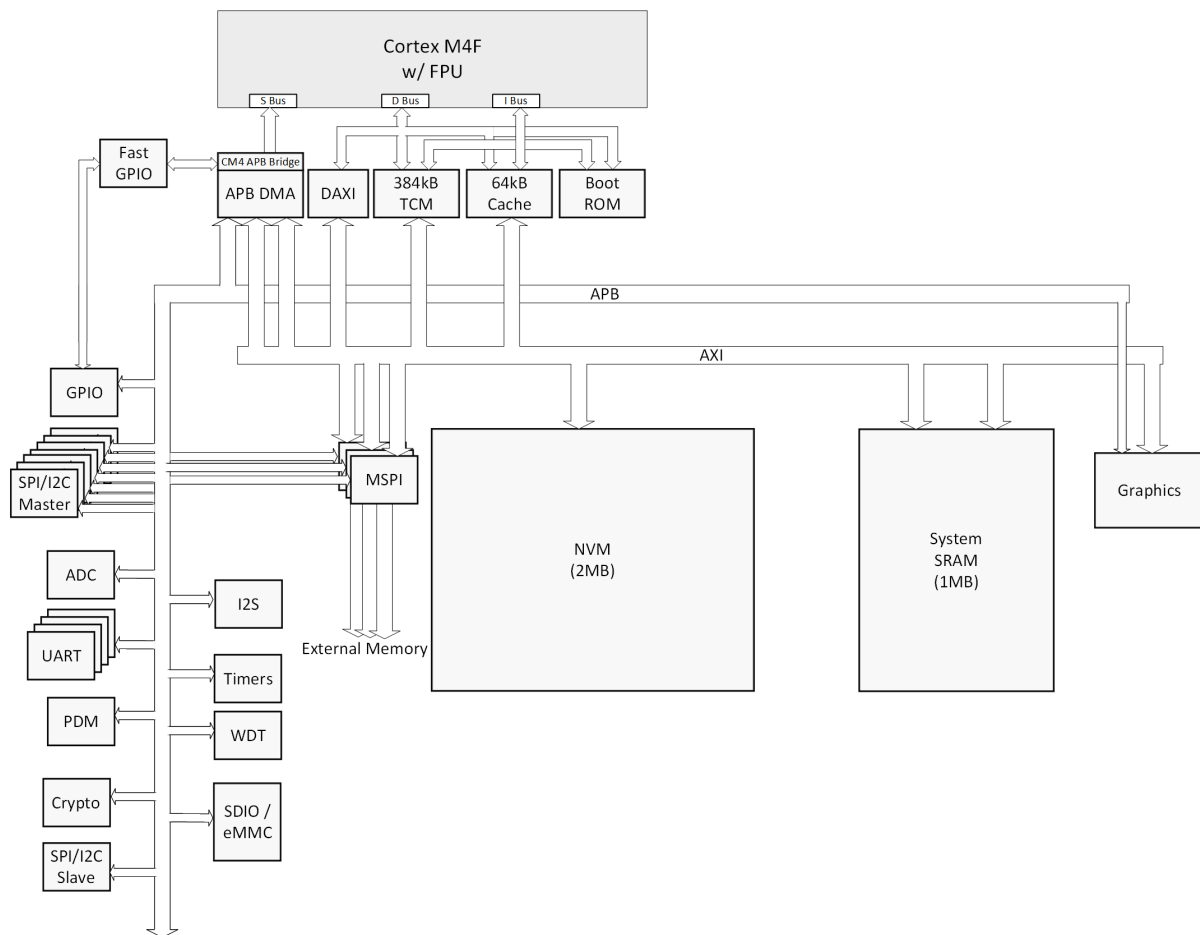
Cortex M4F
w/ FPU

S Bus

D Bus

I Bus

Fast GPIO

CM4 APB Bridge

APB DMA

DAXI

384kB TCM

64kB Cache

Boot ROM

APB

AXI

GPIO

SPI/I2C Master

MSPI

NVM
(2MB)

System
SRAM
(1MB)

Graphics

ADC

UART

PDM

Crypto

SPI/I2C Slave

I2S

Timers

WDT

SDIO / eMMC

External Memory